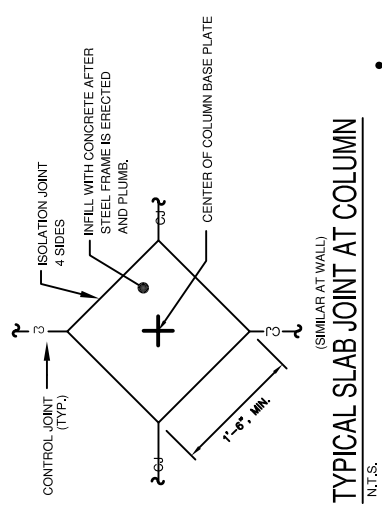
CONTROL JOINT (TYP.)

ISOLATION JOINT 4 SIDES

INFILL WITH CONCRETE AFTER STEEL FRAME IS ERECTED AND PLUMB.

CENTER OF COLUMN BASE PLATE

℄

℄

℄

℄

1'-6", MIN.

(SIMILAR AT WALL)

TYPICAL SLAB JOINT AT COLUMN

N.T.S.